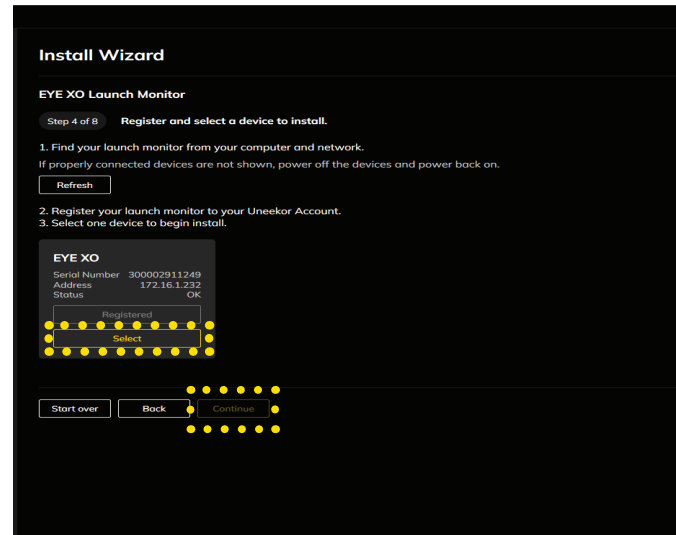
Install Wizard

EYE XO Launch Monitor

Step 4 of 8 Register and select a device to install.

1. Find your launch monitor from your computer and network.

If properly connected devices are not shown, power off the devices and power back on.

Refresh

2. Register your launch monitor to your Uneekor Account.
3. Select one device to begin install.

EYE XO

| Serial Number | 300002911249 |
|---|---|
| Address | 172.16.1.232 |
| Status | OK |

Registered

Select

Start over

Back

Continue